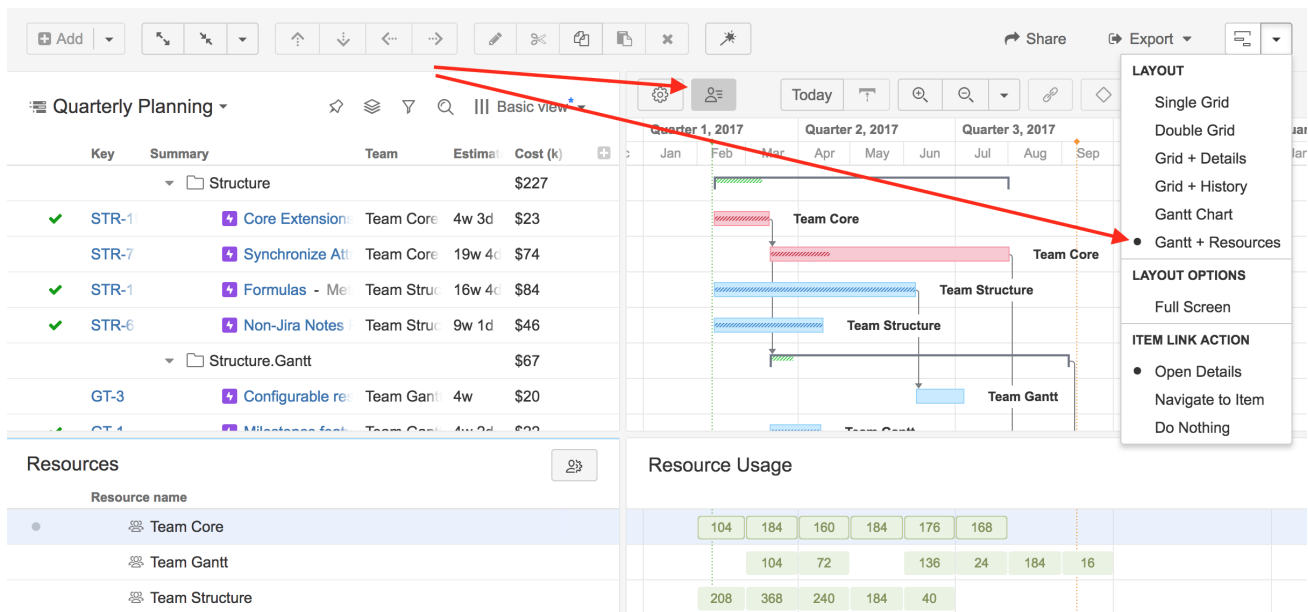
Add

Share Export

LAYOUT
Single Grid
Double Grid
Grid + Details
Grid + History
Gantt Chart
• Gantt + Resources
LAYOUT OPTIONS
Full Screen
ITEM LINK ACTION
• Open Details
Navigate to Item
Do Nothing

Quarterly Planning
Basic view *

Today

| Key | Summary | Team | Estimat | Cost (k) |
|---|---|---|---|---|
| | Structure | | | $227 |
| STR-1 | Core Extension | Team Core | 4w 3d | $23 |
| STR-7 | Synchronize Att | Team Core | 19w 4d | $74 |
| STR-1 | Formulas - Me | Team Struc | 16w 4d | $84 |
| STR-6 | Non-Jira Notes | Team Struc | 9w 1d | $46 |
| | Structure.Gantt | | | $67 |
| GT-3 | Configurable re | Team Gant | 4w | $20 |

Quarter 1, 2017 Quarter 2, 2017 Quarter 3, 2017
Jan Feb Mar Apr May Jun Jul Aug Sep

Team Core
Team Core
Team Structure
Team Structure
Team Gantt

Resources
Resource name
Team Core
Team Gantt
Team Structure

Resource Usage

| 104 | 184 | 160 | 184 | 176 | 168 | |
|---|---|---|---|---|---|---|
| | 104 | 72 | | 136 | 24 | 184 | 16 |
| 208 | 368 | 240 | 184 | 40 | | |